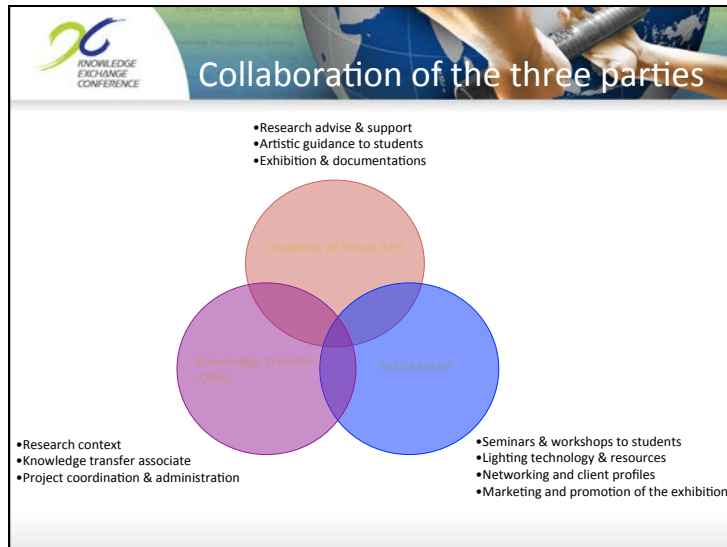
KNOWLEDGE EXCHANGE CONFERENCE

Collaboration of the three parties

•Research advise & support
•Artistic guidance to students
•Exhibition & documentations

Academy of Visual Arts

Knowledge Transfer Office

MEGAMAN®

•Research context
•Knowledge transfer associate
•Project coordination & administration

•Seminars & workshops to students
•Lighting technology & resources
•Networking and client profiles
•Marketing and promotion of the exhibition